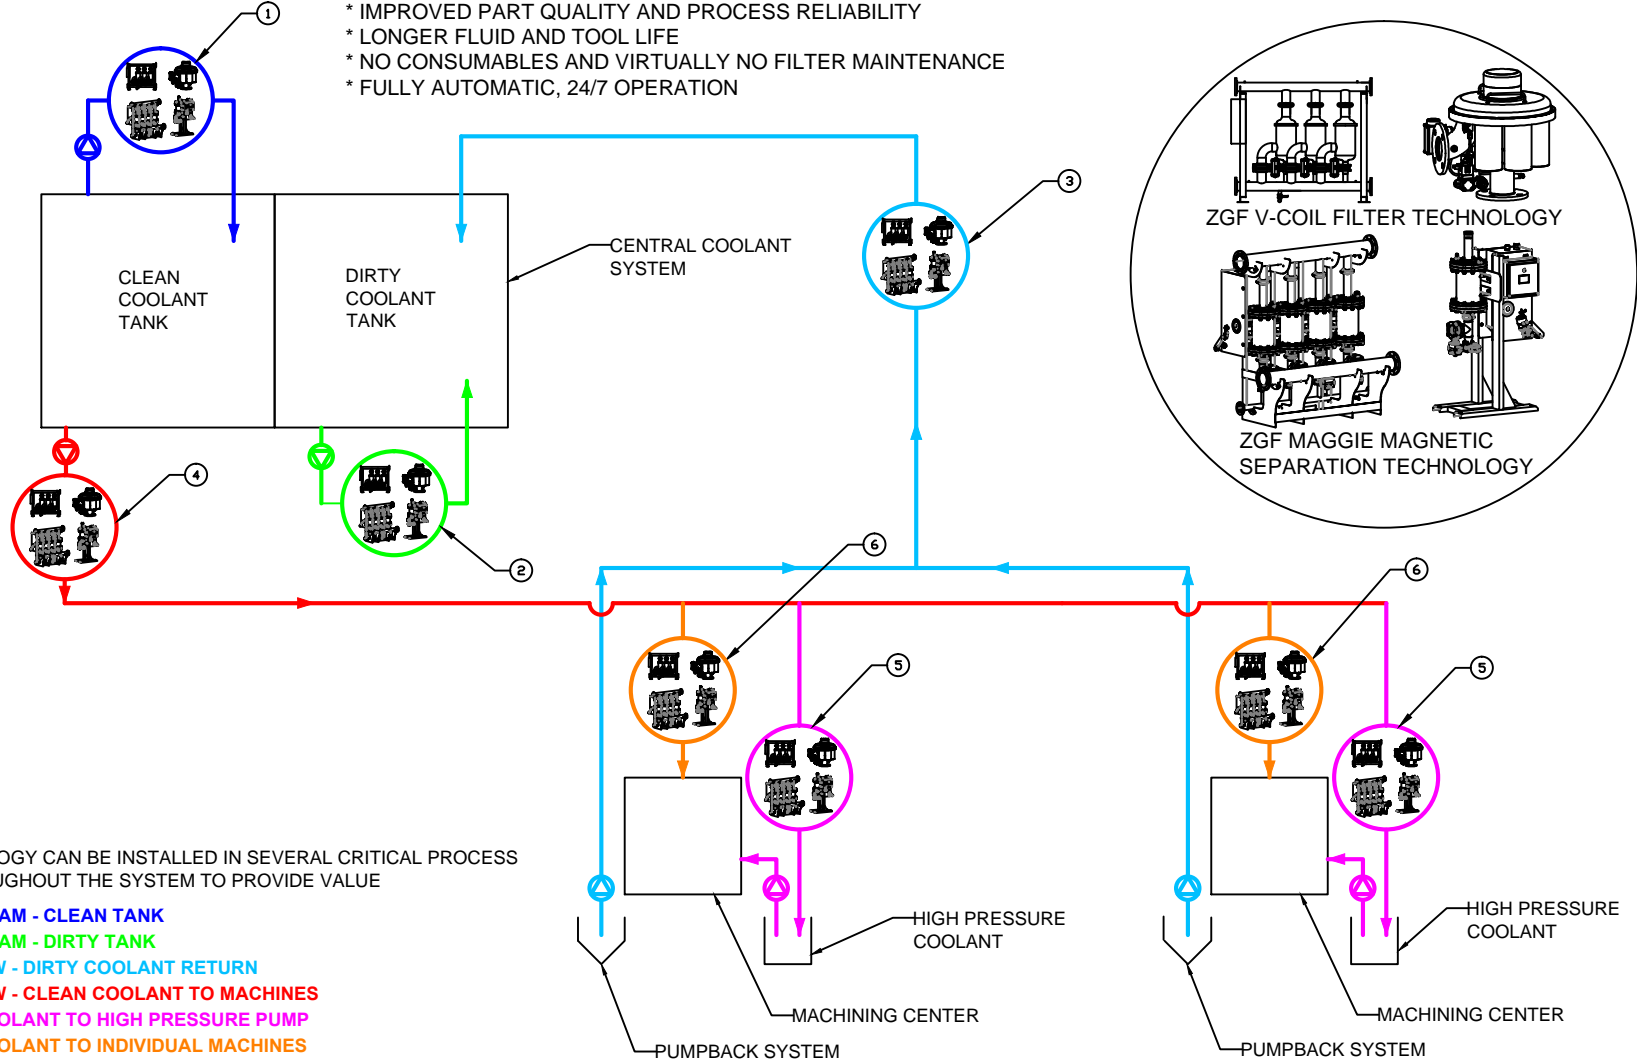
* IMPROVED PART QUALITY AND PROCESS RELIABILITY
* LONGER FLUID AND TOOL LIFE
* NO CONSUMABLES AND VIRTUALLY NO FILTER MAINTENANCE
* FULLY AUTOMATIC, 24/7 OPERATION

1

CLEAN COOLANT TANK

DIRTY COOLANT TANK

CENTRAL COOLANT SYSTEM

3

ZGF V-COIL FILTER TECHNOLOGY

ZGF MAGGIE MAGNETIC SEPARATION TECHNOLOGY

4

2

6

6

5

5

HIGH PRESSURE COOLANT

HIGH PRESSURE COOLANT

MACHINING CENTER

MACHINING CENTER

PUMPBACK SYSTEM

PUMPBACK SYSTEM

OGY CAN BE INSTALLED IN SEVERAL CRITICAL PROCESS
UGHOUT THE SYSTEM TO PROVIDE VALUE

AM - CLEAN TANK
AM - DIRTY TANK
V - DIRTY COOLANT RETURN
V - CLEAN COOLANT TO MACHINES
OLANT TO HIGH PRESSURE PUMP
OLANT TO INDIVIDUAL MACHINES